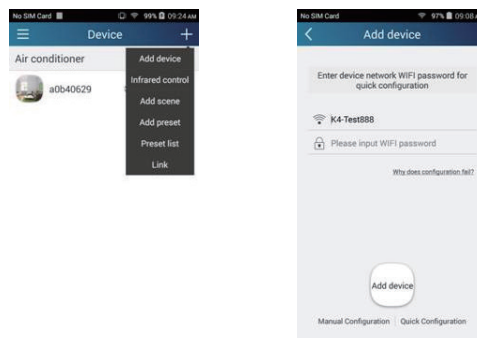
No SIM Card 99% 09:24 AM

Device

Air conditioner

a0b40629

Add device

Infrared control

Add scene

Add preset

Preset list

Link

No SIM Card 97% 09:08 AM

Add device

Enter device network WIFI password for quick configuration

K4-Test888

Please input WIFI password

Why does configuration fail?

Add device

Manual Configuration | Quick Configuration